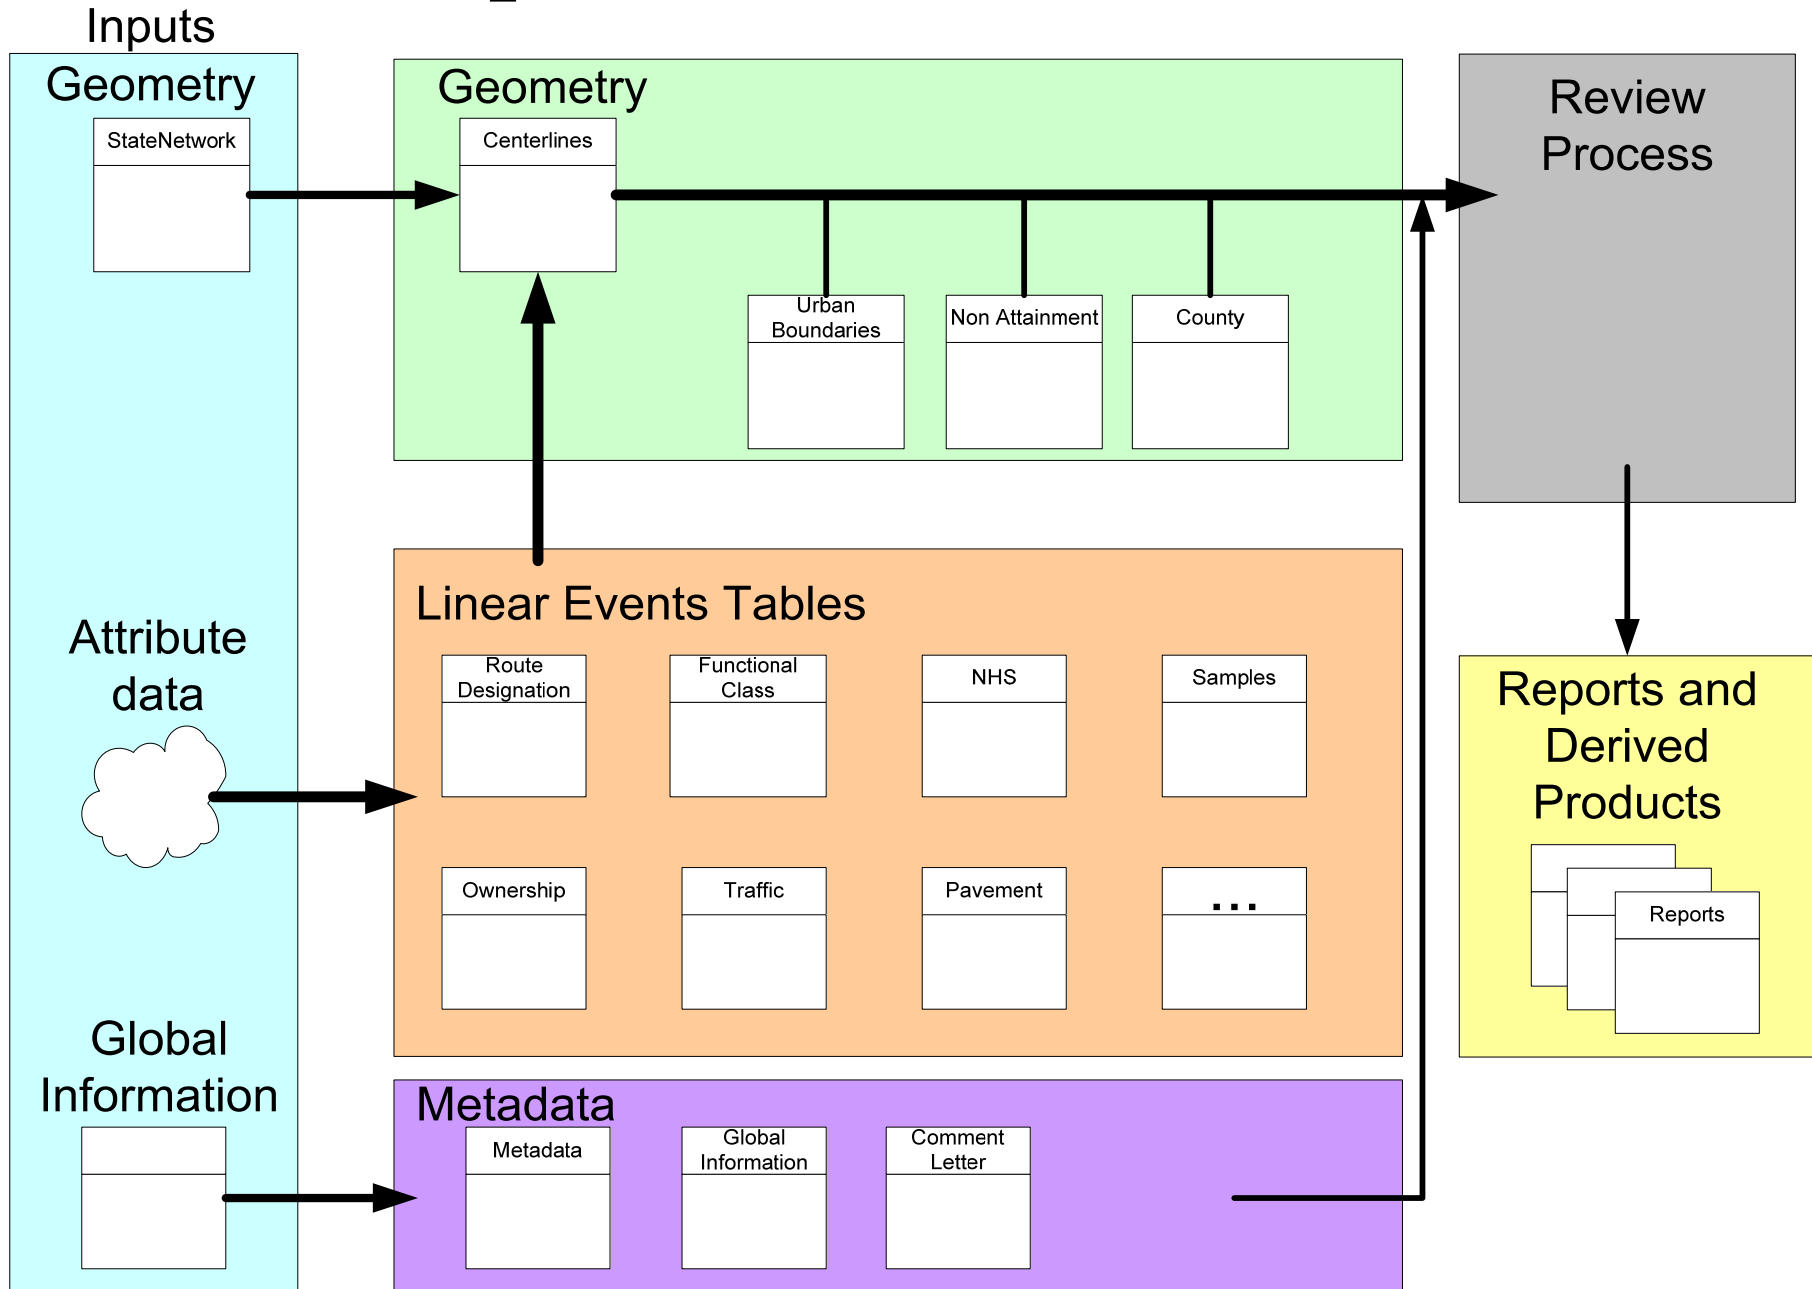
Inputs

Geometry

StateNetwork

Attribute data

Global Information

Geometry

Centerlines

Urban Boundaries

Non Attainment

County

Review Process

Linear Events Tables

Route Designation

Functional Class

NHS

Samples

Ownership

Traffic

Pavement

...

Reports and Derived Products

Reports

Metadata

Metadata

Global Information

Comment Letter